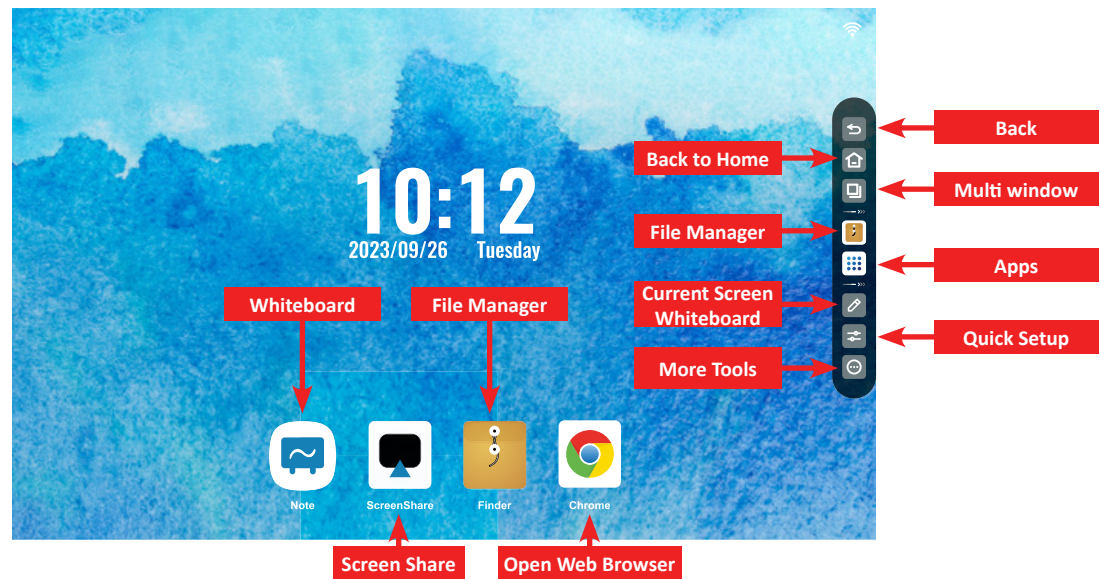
10:12
2023/09/26 Tuesday

Whiteboard

File Manager

Note

ScreenShare

Finder

Chrome

Screen Share

Open Web Browser

Back

Back to Home

Multi window

File Manager

Apps

Current Screen Whiteboard

Quick Setup

More Tools